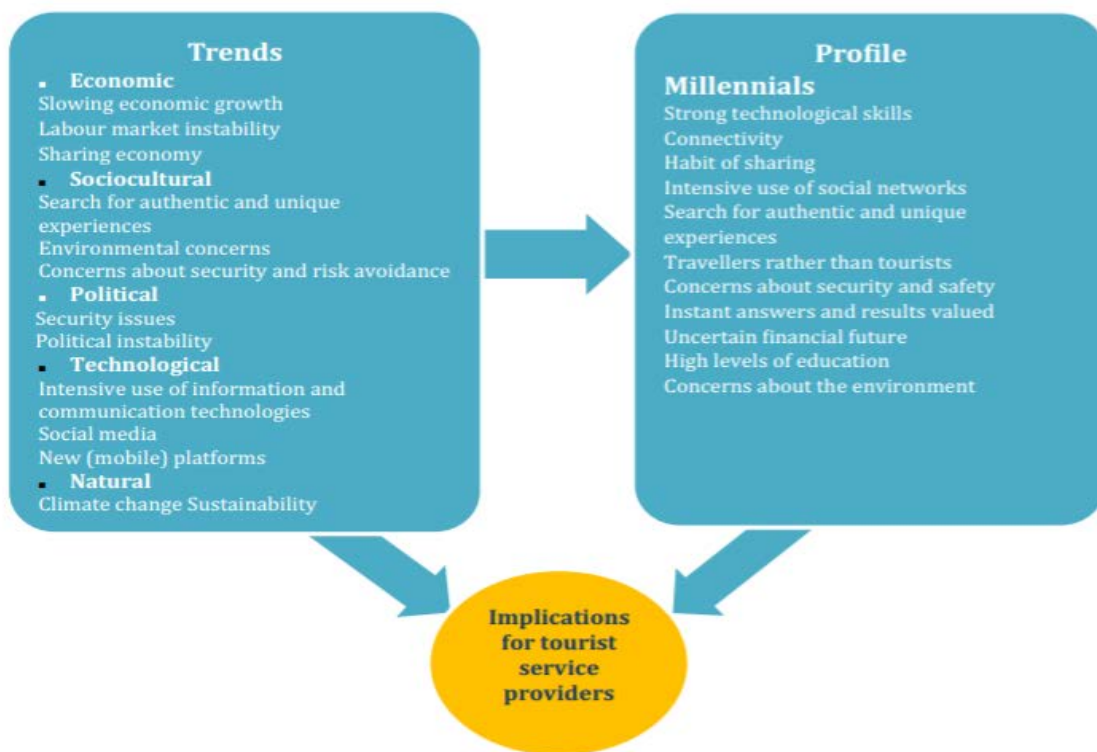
Trends

- Economic

Slowing economic growth
Labour market instability
Sharing economy

- Sociocultural

Search for authentic and unique experiences
Environmental concerns
Concerns about security and risk avoidance

- Political

Security issues
Political instability

- Technological

Intensive use of information and communication technologies
Social media
New (mobile) platforms

- Natural

Climate change Sustainability

Profile

Millennials

Strong technological skills
Connectivity
Habit of sharing
Intensive use of social networks
Search for authentic and unique experiences
Travellers rather than tourists
Concerns about security and safety
Instant answers and results valued
Uncertain financial future
High levels of education
Concerns about the environment

Implications for tourist service providers